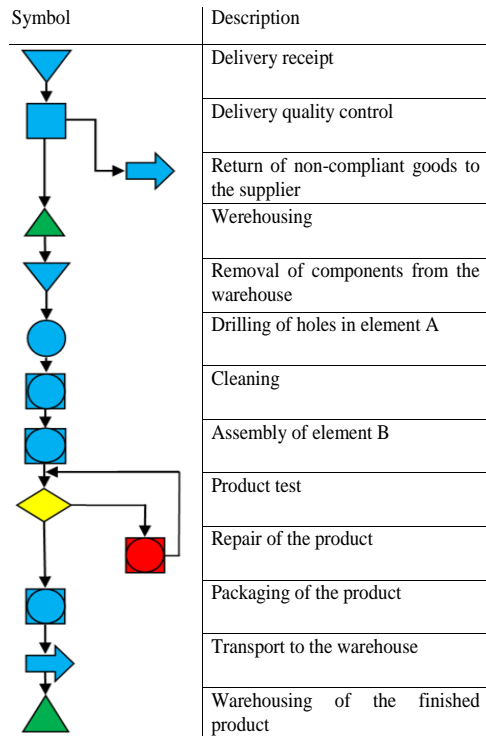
| Symbol | Description |
|---|---|
| | Delivery receipt |
| | Delivery quality control |
| | Return of non-compliant goods to the supplier |
| | Werehousing |
| | Removal of components from the warehouse |
| | Drilling of holes in element A |
| | Cleaning |
| | Assembly of element B |
| | Product test |
| | Repair of the product |
| | Packaging of the product |
| | Transport to the warehouse |
| | Warehousing of the finished product |